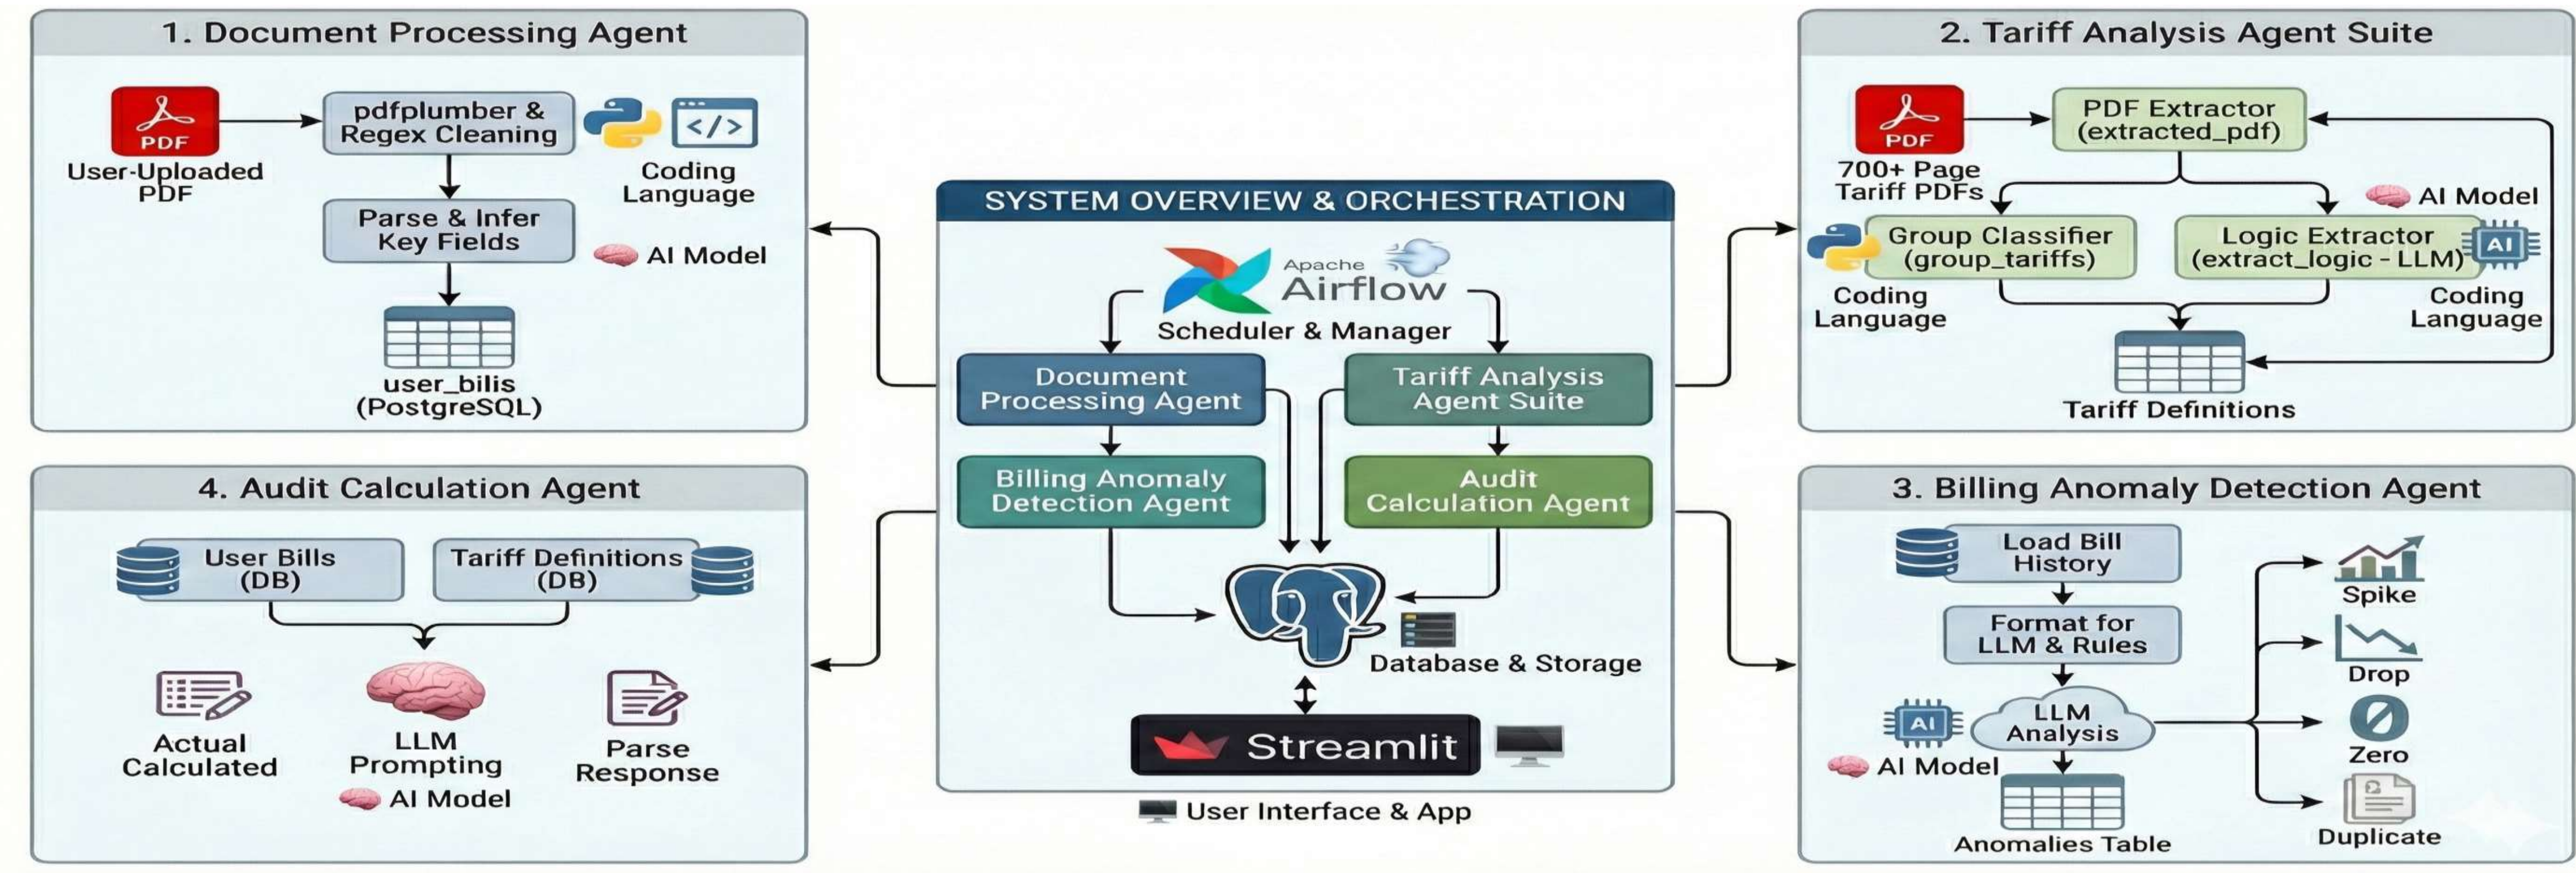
1. Document Processing Agent

PDF

User-Uploaded PDF

pdfplumber & Regex Cleaning

</>

Coding Language

Parse & Infer Key Fields

AI Model

user_bilis (PostgreSQL)

SYSTEM OVERVIEW & ORCHESTRATION

Apache Airflow

Scheduler & Manager

Document Processing Agent

Tariff Analysis Agent Suite

Billing Anomaly Detection Agent

Audit Calculation Agent

Database & Storage

Streamlit

User Interface & App

2. Tariff Analysis Agent Suite

PDF

700+ Page Tariff PDFs

PDF Extractor (extracted_pdf)

AI Model

Group Classifier (group_tariffs)

Logic Extractor (extract_logic - LLM)

AI

Coding Language

Coding Language

Tariff Definitions

4. Audit Calculation Agent

User Bills (DB)

Tariff Definitions (DB)

Actual Calculated

LLM Prompting

AI Model

Parse Response

3. Billing Anomaly Detection Agent

Load Bill History

Format for LLM & Rules

LLM Analysis

AI

AI Model

Anomalies Table

Spike

Drop

Zero

Duplicate